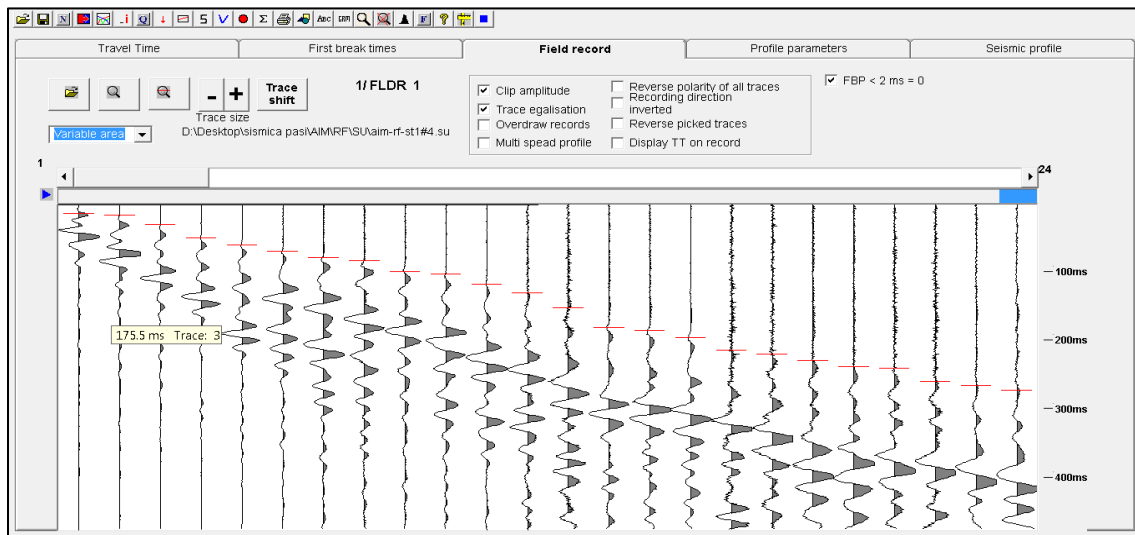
Travel Time | First break times | Field record | Profile parameters | Seismic profile

Trace shift

1/ FLDR 1

Trace size

Variable area

D:\Desktop\sismica pasi\AIM\RF\SU\aim-rf-st1#4.su

Clip amplitude
Trace egalisation
Overdraw records
Multi spead profile

Reverse polarity of all traces
Recording direction inverted
Reverse picked traces
Display TT on record

FBP < 2 ms = 0

1

24

175.5 ms Trace: 3

100ms
200ms
300ms
400ms